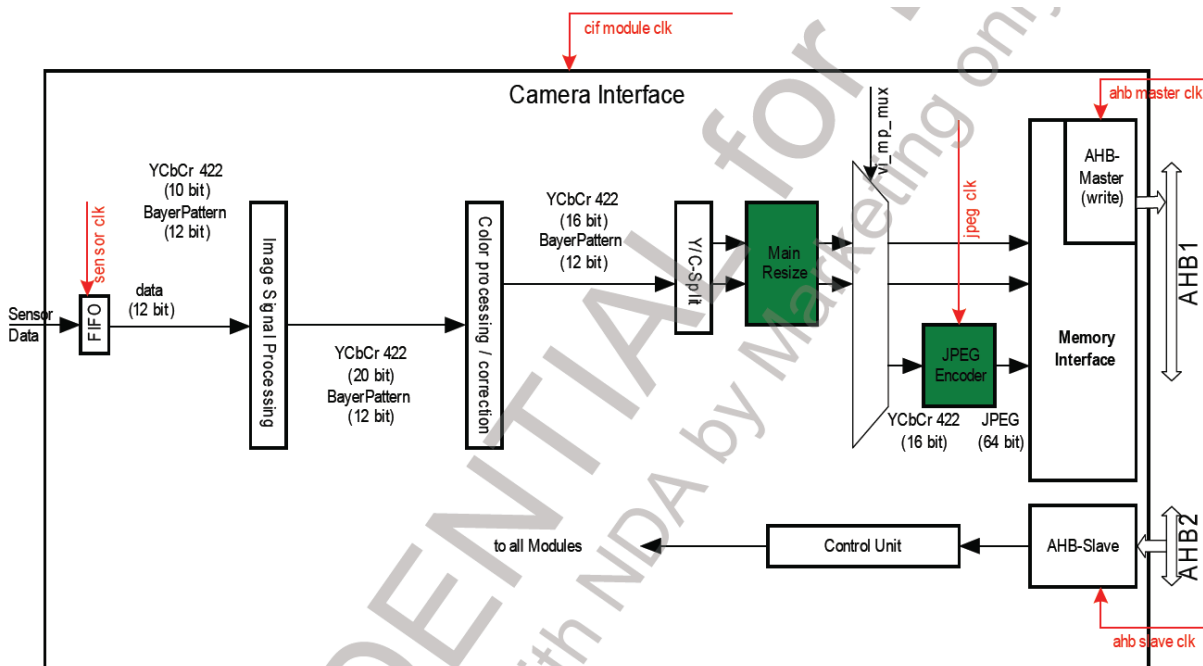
cif module clk

Camera Interface

ahb master clk

vi_mp_mux

jpeg clk

AHB-Master (write)

YCbCr 422 (10 bit) BayerPattern (12 bit)

sensor clk

Sensor Data

FIFO

data (12 bit)

Image Signal Processing

YCbCr 422 (20 bit) BayerPattern (12 bit)

Color processing / correction

YCbCr 422 (16 bit) BayerPattern (12 bit)

Y/C-Split

Main Resize

JPEG Encoder

YCbCr 422 (16 bit)

JPEG (64 bit)

Memory Interface

AHB1

to all Modules

Control Unit

AHB-Slave

AHB2

ahb slave clk

CONFIDENTIAL for with NDA by Marketing only